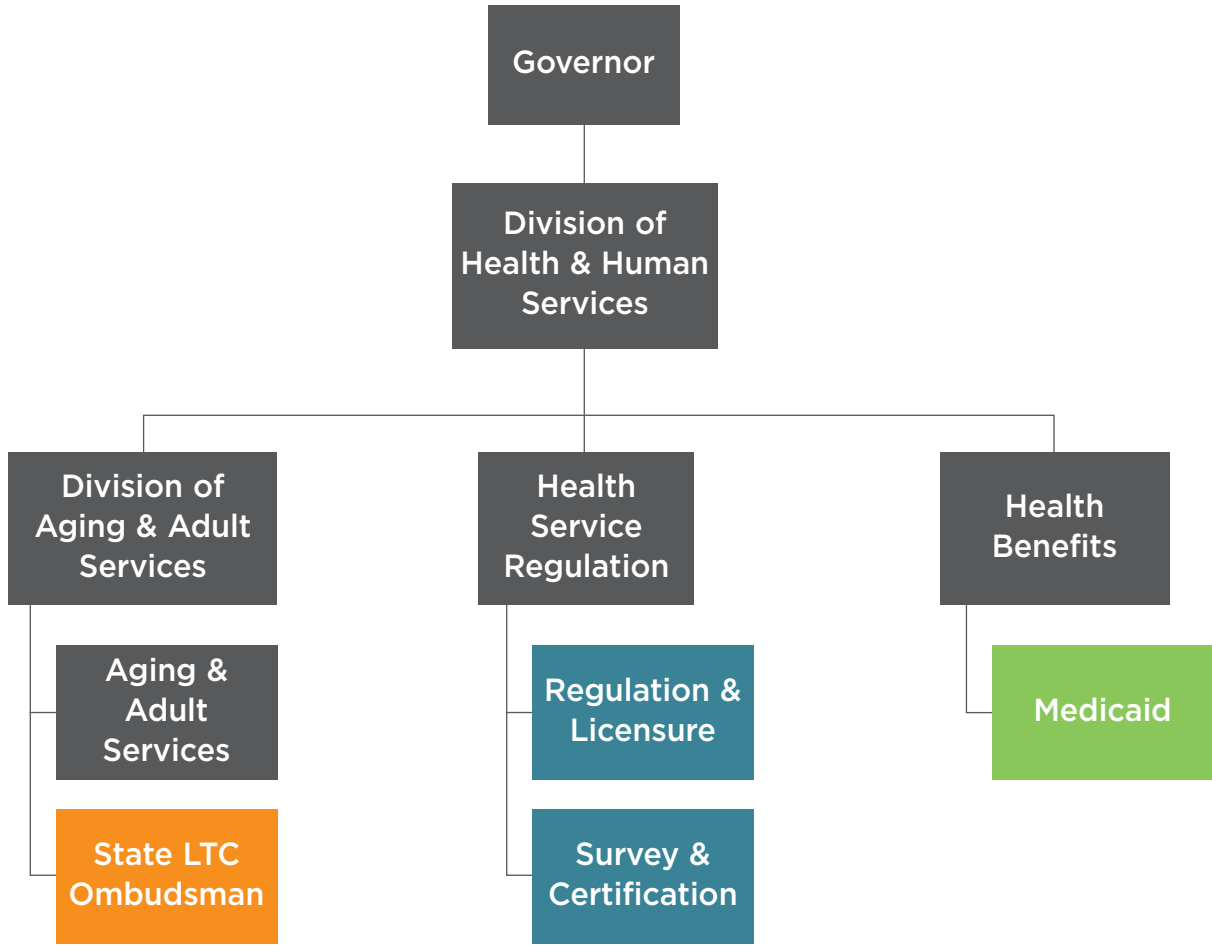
Governor

Division of Health & Human Services

Division of Aging & Adult Services

Health Service Regulation

Health Benefits

Aging & Adult Services

State LTC Ombudsman

Regulation & Licensure

Survey & Certification

Medicaid